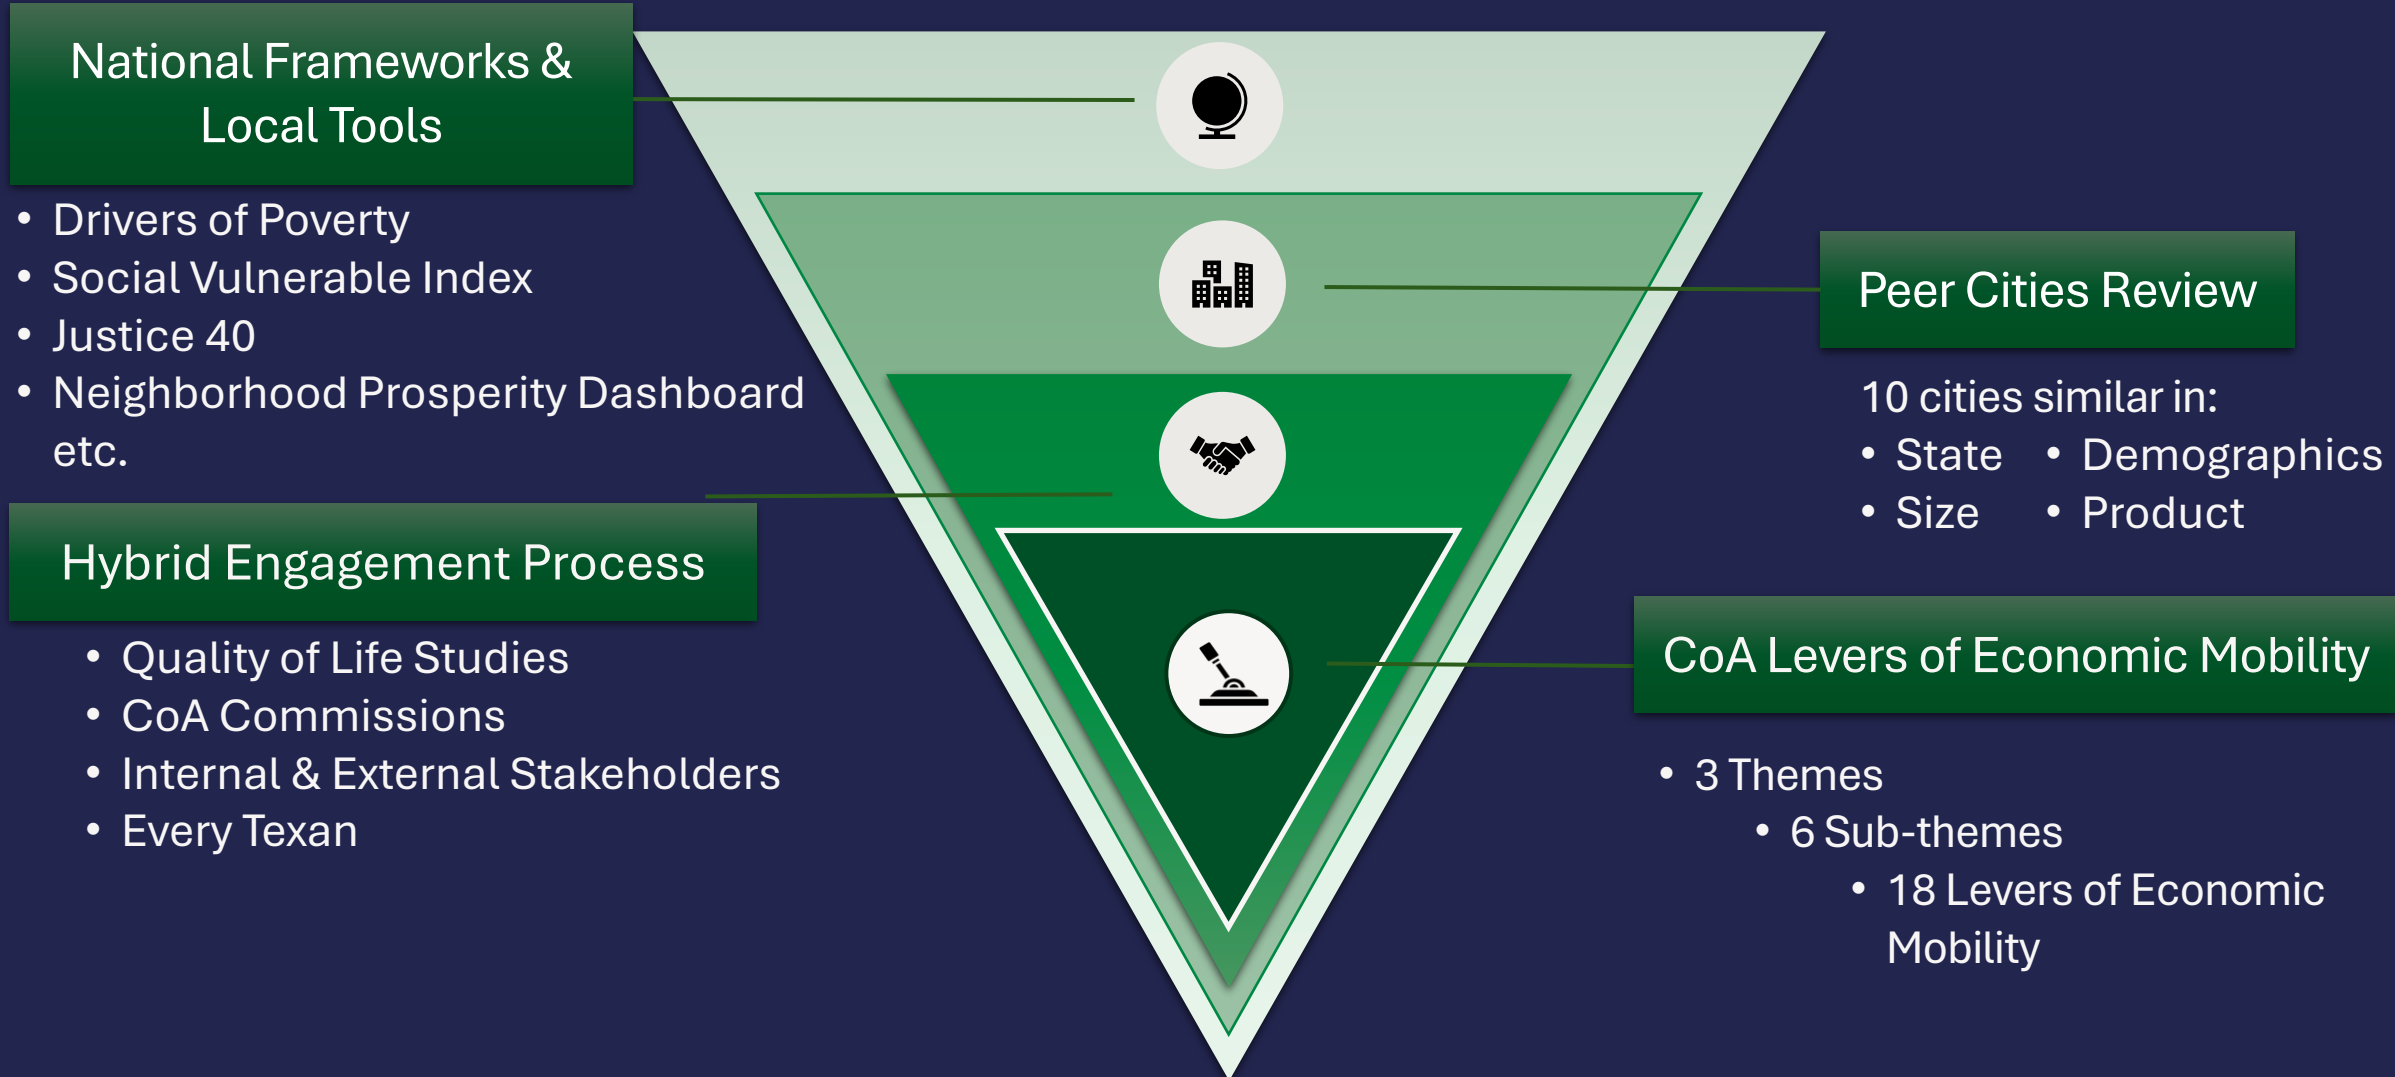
National Frameworks & Local Tools

- Drivers of Poverty
- Social Vulnerable Index
- Justice 40
- Neighborhood Prosperity Dashboard etc.

Hybrid Engagement Process

- Quality of Life Studies
- CoA Commissions
- Internal & External Stakeholders
- Every Texan

Peer Cities Review

10 cities similar in:
- State
- Demographics
- Size
- Product

CoA Levers of Economic Mobility

- 3 Themes
  - 6 Sub-themes
    - 18 Levers of Economic Mobility